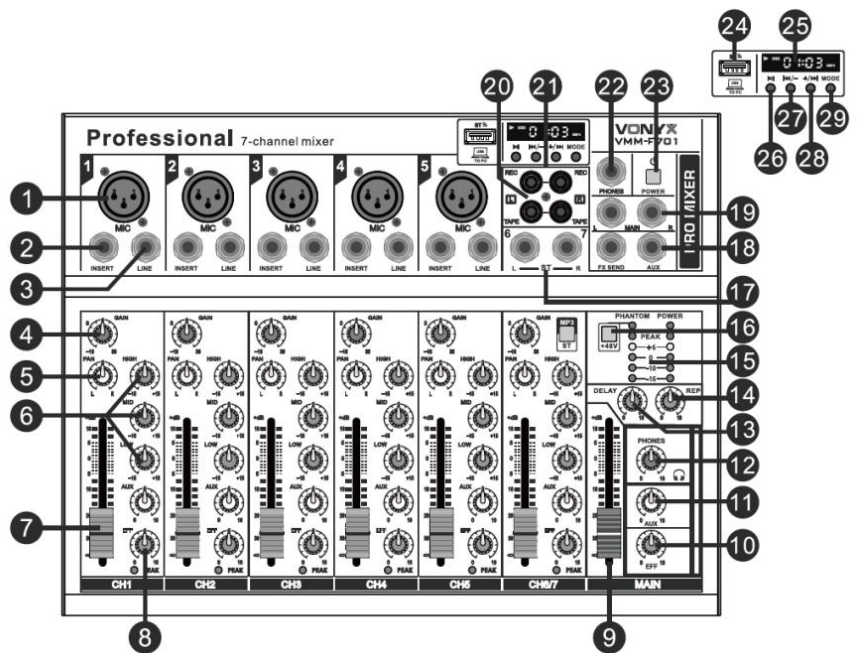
24 25

26 27 28 29

20 21 22 23

Professional 7-channel mixer

VONYX VMM-F701

PRO MIXER

1 2 3 4 5

MIC MIC MIC MIC MIC

INSERT LINE INSERT LINE INSERT LINE INSERT LINE INSERT LINE

REC REC TAPE TAPE

6 7

L — ST — R

PHONES POWER

L MAIN R

FX SEND AUX

MODE

1

2

3

4

5

6

7

8

9

10

11

12

13

14

15

16

17

18

19

GAIN PAN HIGH MID LOW AUX EFF PEAK

MP3 ST

PHANTOM POWER

+48V

PEAK

DELAY REP

PHONES

AUX

EFF

CH1 CH2 CH3 CH4 CH5 CH6/7 MAIN